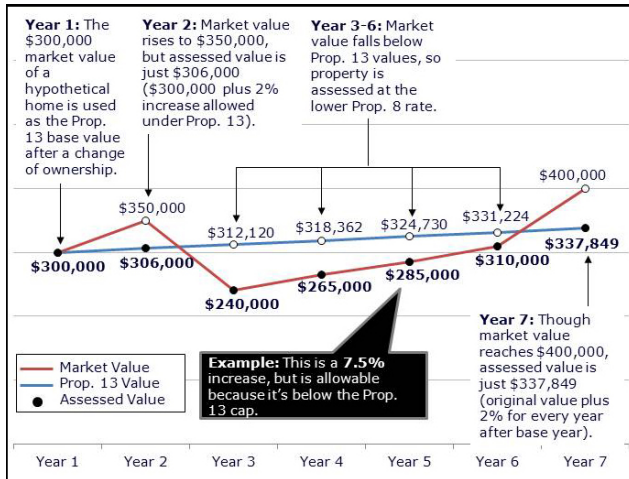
**Year 1:** The $300,000 market value of a hypothetical home is used as the Prop. 13 base value after a change of ownership.

**Year 2:** Market value rises to $350,000, but assessed value is just $306,000 ($300,000 plus 2% increase allowed under Prop. 13).

**Year 3-6:** Market value falls below Prop. 13 values, so property is assessed at the lower Prop. 8 rate.

$400,000

$350,000

$312,120

$318,362

$324,730

$331,224

$300,000

$306,000

$337,849

$310,000

$285,000

$265,000

$240,000

**Year 7:** Though market value reaches $400,000, assessed value is just $337,849 (original value plus 2% for every year after base year).

**Example:** This is a **7.5%** increase, but is allowable because it's below the Prop. 13 cap.

Market Value

Prop. 13 Value

Assessed Value

Year 1 Year 2 Year 3 Year 4 Year 5 Year 6 Year 7